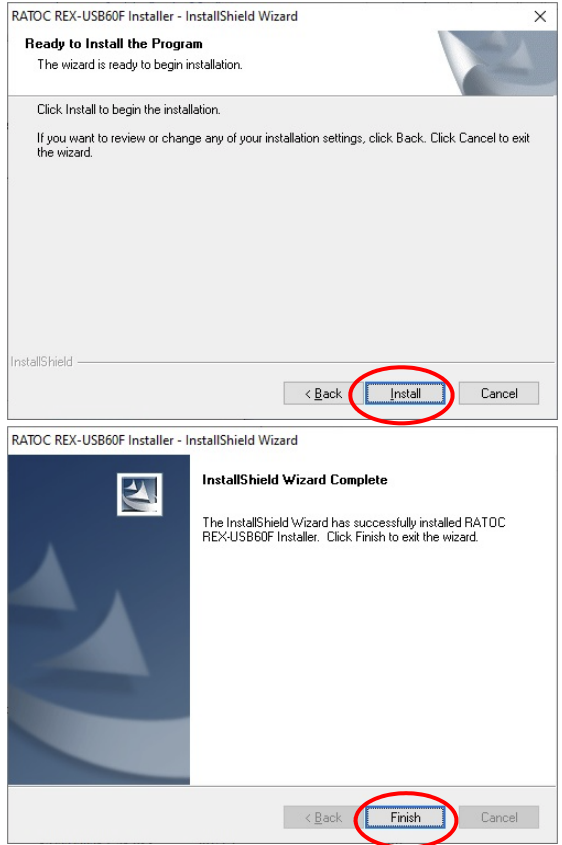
RATOC REX-USB60F Installer - InstallShield Wizard

Ready to Install the Program

The wizard is ready to begin installation.

Click Install to begin the installation.

If you want to review or change any of your installation settings, click Back. Click Cancel to exit the wizard.

InstallShield

< Back

Install

Cancel

RATOC REX-USB60F Installer - InstallShield Wizard

InstallShield Wizard Complete

The InstallShield Wizard has successfully installed RATOC REX-USB60F Installer. Click Finish to exit the wizard.

< Back

Finish

Cancel